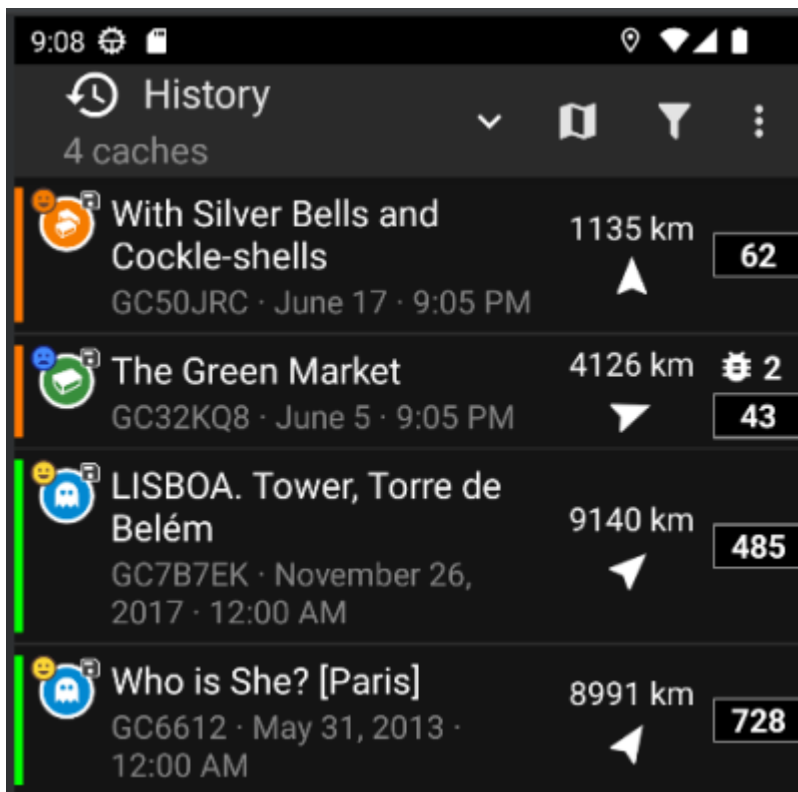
9:08

History
4 caches

With Silver Bells and Cockle-shells
GC50JRC · June 17 · 9:05 PM
1135 km
62

The Green Market
GC32KQ8 · June 5 · 9:05 PM
4126 km
2
43

LISBOA. Tower, Torre de Belém
GC7B7EK · November 26, 2017 · 12:00 AM
9140 km
485

Who is She? [Paris]
GC6612 · May 31, 2013 · 12:00 AM
8991 km
728